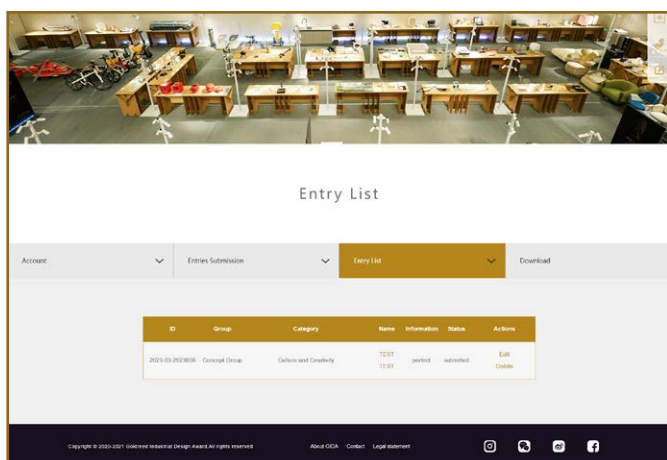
Entry List

Account

Entries Submission

Entry List

Download

| ID | Group | Category | Name | Information | Status | Actions |
|---|---|---|---|---|---|---|
| 2021-03-2023836 | Concept Group | Culture and Creativity | TEST TEST | perfect | submitted | Edit Delete |

Copyright © 2020-2021. Goldreed Industrial Design Award All rights reserved

About GIDA Contact Legal statement